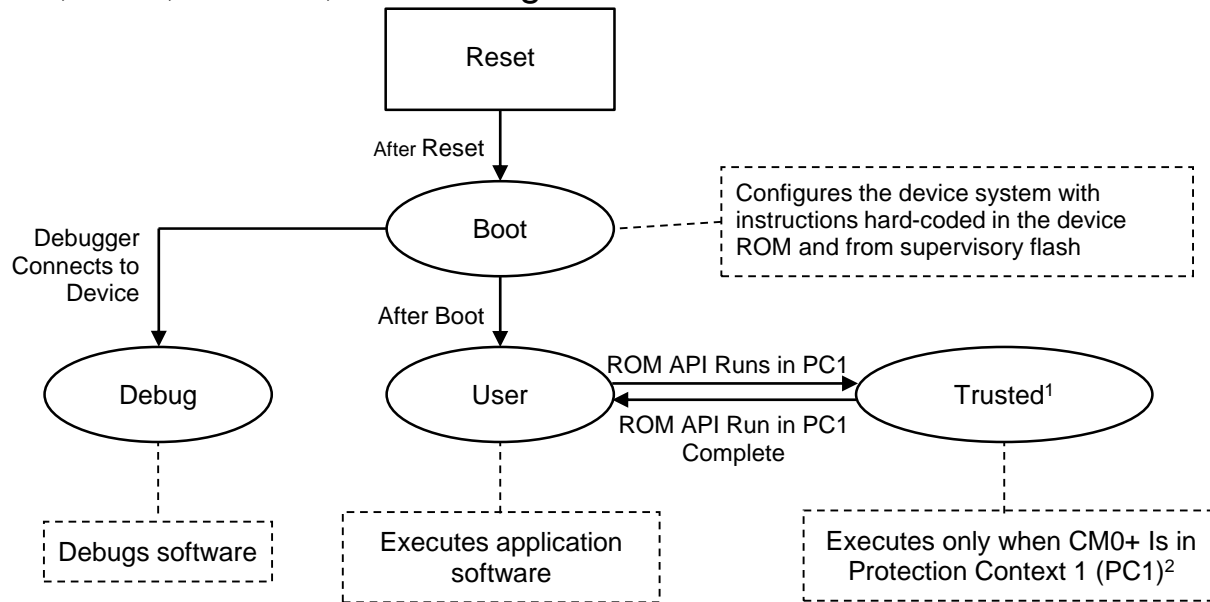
Reset

After Reset

Boot

Configures the device system with instructions hard-coded in the device ROM and from supervisory flash

Debugger Connects to Device

After Boot

ROM API Runs in PC1

Debug

User

Trusted$^1$

ROM API Run in PC1 Complete

Debugs software

Executes application software

Executes only when CM0+ Is in Protection Context 1 (PC1)$^2$